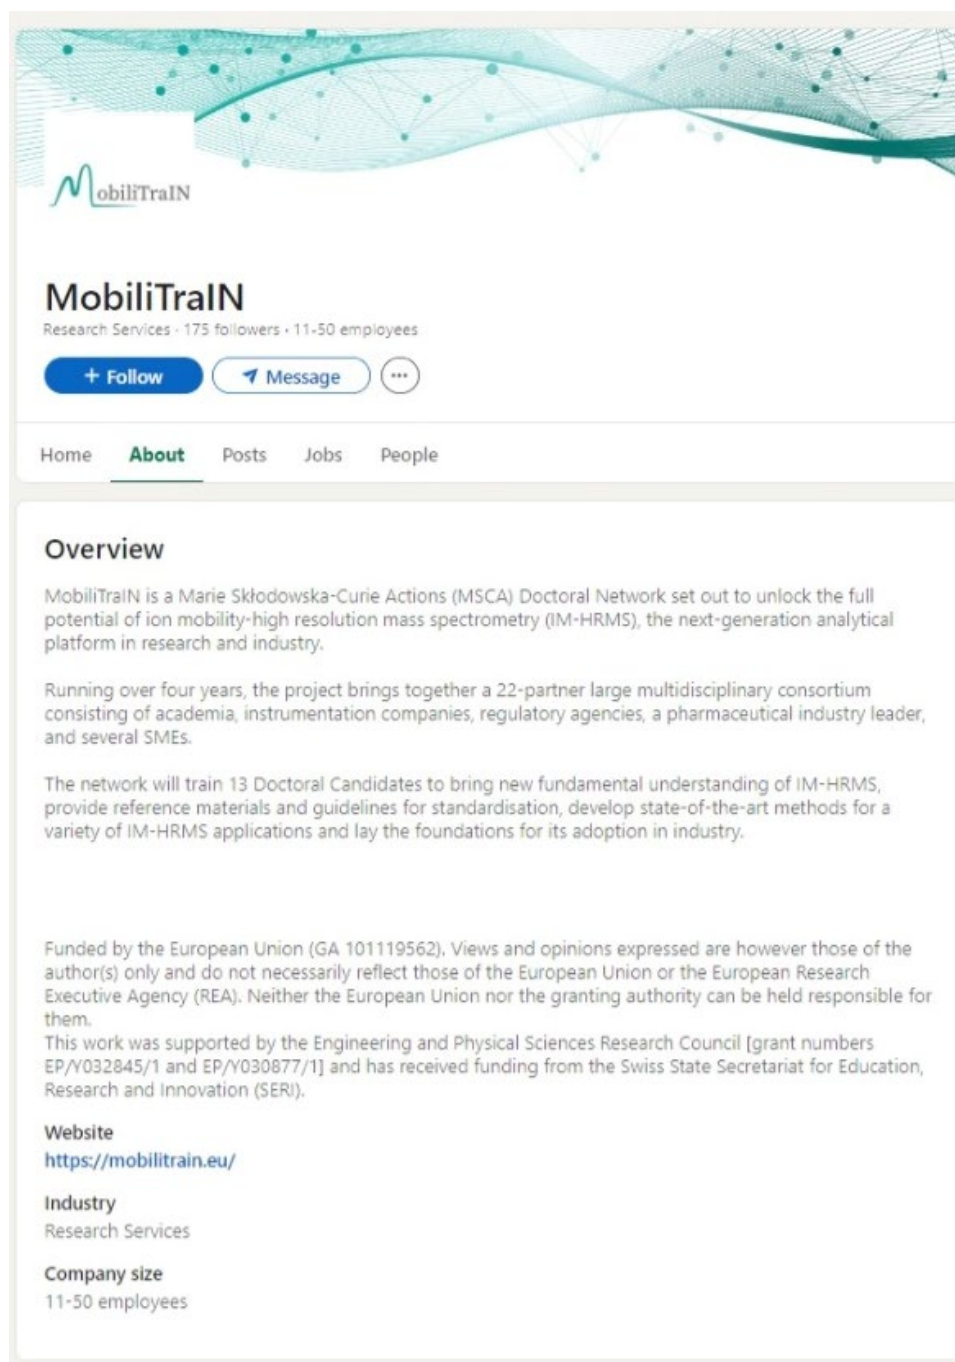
MobiliTraIN

MobiliTraIN
Research Services · 175 followers · 11-50 employees

+ Follow
Message
···

Home
About
Posts
Jobs
People

Overview

MobiliTraIN is a Marie Skłodowska-Curie Actions (MSCA) Doctoral Network set out to unlock the full potential of ion mobility-high resolution mass spectrometry (IM-HRMS), the next-generation analytical platform in research and industry.

Running over four years, the project brings together a 22-partner large multidisciplinary consortium consisting of academia, instrumentation companies, regulatory agencies, a pharmaceutical industry leader, and several SMEs.

The network will train 13 Doctoral Candidates to bring new fundamental understanding of IM-HRMS, provide reference materials and guidelines for standardisation, develop state-of-the-art methods for a variety of IM-HRMS applications and lay the foundations for its adoption in industry.

Funded by the European Union (GA 101119562). Views and opinions expressed are however those of the author(s) only and do not necessarily reflect those of the European Union or the European Research Executive Agency (REA). Neither the European Union nor the granting authority can be held responsible for them.
This work was supported by the Engineering and Physical Sciences Research Council [grant numbers EP/Y032845/1 and EP/Y030877/1] and has received funding from the Swiss State Secretariat for Education, Research and Innovation (SERI).

Website
https://mobilitrain.eu/

Industry
Research Services

Company size
11-50 employees